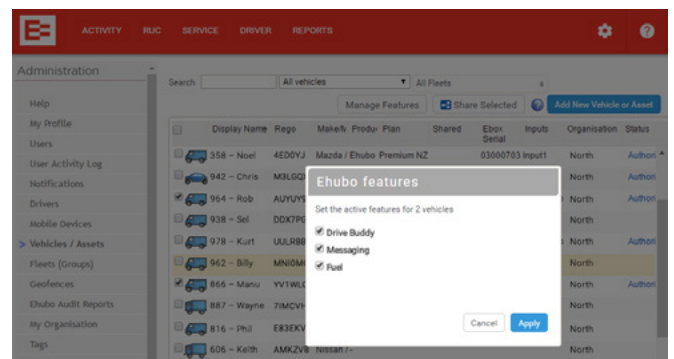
ACTIVITY RUC SERVICE DRIVER REPORTS

Administration

Help
My Profile
Users
User Activity Log
Notifications
Drivers
Mobile Devices
> Vehicles / Assets
Fleets (Groups)
Geofences
Ehubo Audit Reports
My Organisation
Tags

Search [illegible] All vehicles All Fleets

Manage Features Share Selected Add New Vehicle or Asset

| | Display Name | Rego | Make/Produ Plan | Shared | Ebox Serial | Inputs | Organisation | Status |
|---|---|---|---|---|---|---|---|---|
| | 358 ~ Noel | 4ED0YJ | Mazda / Ehubo Premium NZ | | 03000703 | Input1 | North | Authori |
| | 942 ~ Chris | M3LGQ | | | | | North | Authori |
| | 964 ~ Rob | AUYUY | | | | | North | Authori |
| | 938 ~ Sel | DDX7P | | | | | North | |
| | 978 ~ Kurt | UULR8 | | | | | North | Authori |
| | 962 ~ Billy | MNI0M | | | | | North | |
| | 866 ~ Manu | YV1WL | | | | | North | Authori |
| | 887 ~ Wayne | 7IMCV | | | | | North | |
| | 816 ~ Phil | E83EKV | | | | | North | |
| | 606 ~ Keith | AMKZV8 | Nissan / - | | | | North | |

Ehubo features

Set the active features for 2 vehicles

Drive Buddy
Messaging
Fuel

Cancel Apply